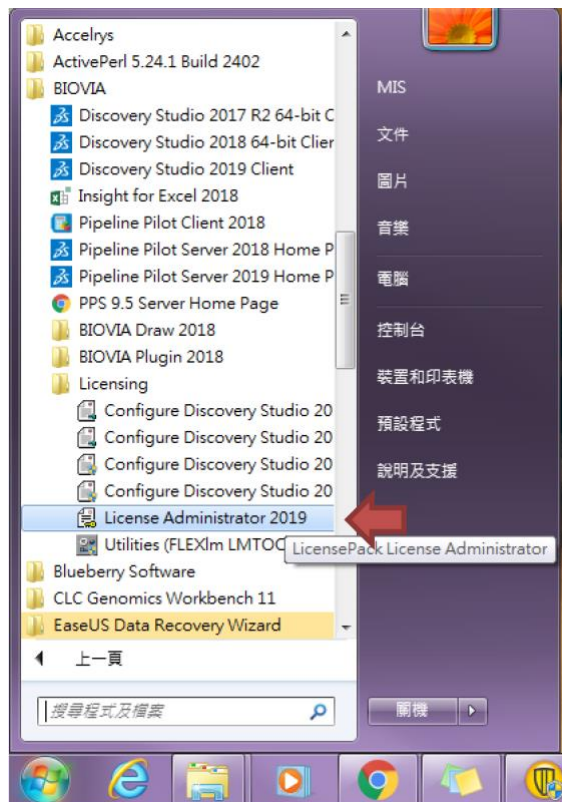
Accelrys
ActivePerl 5.24.1 Build 2402
BIOVIA
Discovery Studio 2017 R2 64-bit C
Discovery Studio 2018 64-bit Clier
Discovery Studio 2019 Client
Insight for Excel 2018
Pipeline Pilot Client 2018
Pipeline Pilot Server 2018 Home P
Pipeline Pilot Server 2019 Home P
PPS 9.5 Server Home Page
BIOVIA Draw 2018
BIOVIA Plugin 2018
Licensing
Configure Discovery Studio 20
Configure Discovery Studio 20
Configure Discovery Studio 20
Configure Discovery Studio 20
License Administrator 2019
Utilities (FLEXlm LMTOO
Blueberry Software
CLC Genomics Workbench 11
EaseUS Data Recovery Wizard
上一頁
搜尋程式及檔案

MIS
文件
圖片
音樂
電腦
控制台
裝置和印表機
預設程式
說明及支援
LicensePack License Administrator
關機